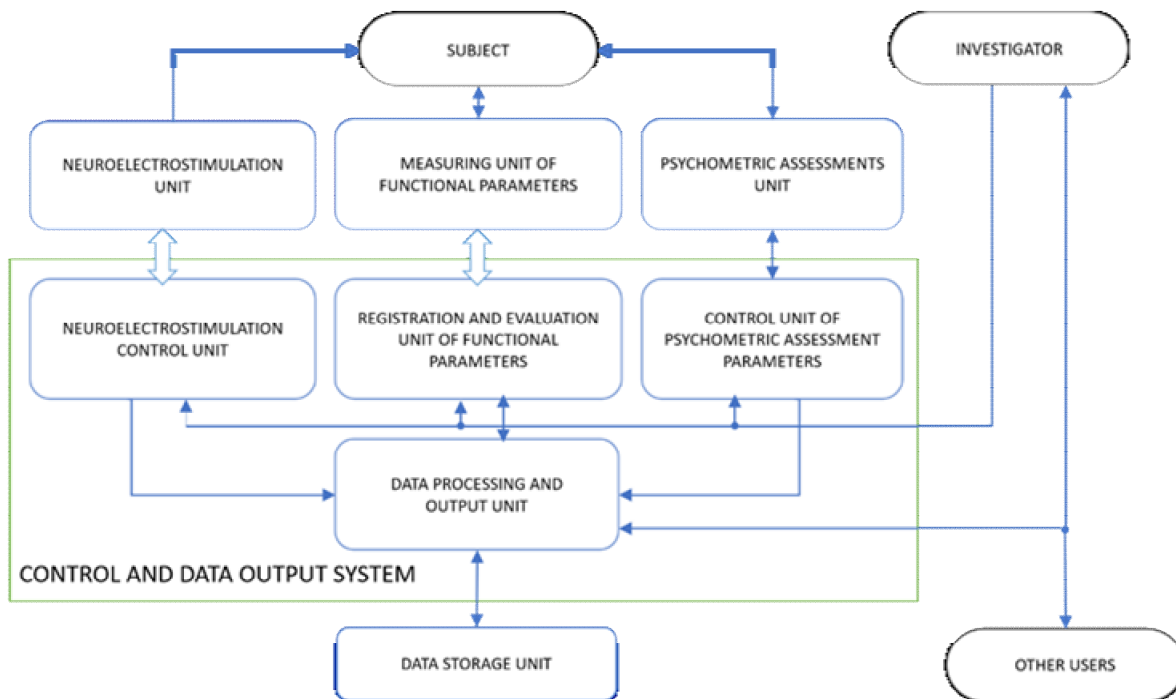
SUBJECT

INVESTIGATOR

NEUROELECTROSTIMULATION UNIT

MEASURING UNIT OF FUNCTIONAL PARAMETERS

PSYCHOMETRIC ASSESSMENTS UNIT

NEUROELECTROSTIMULATION CONTROL UNIT

REGISTRATION AND EVALUATION UNIT OF FUNCTIONAL PARAMETERS

CONTROL UNIT OF PSYCHOMETRIC ASSESSMENT PARAMETERS

DATA PROCESSING AND OUTPUT UNIT

CONTROL AND DATA OUTPUT SYSTEM

DATA STORAGE UNIT

OTHER USERS